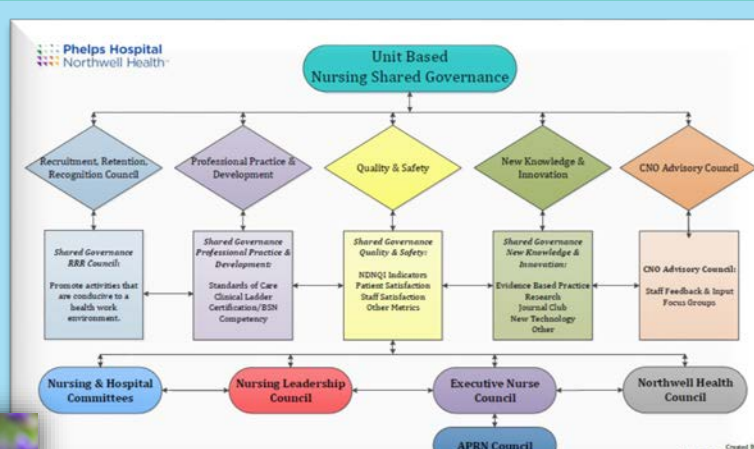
Phelps Hospital
Northwell Health

Unit Based
Nursing Shared Governance

Recruitment, Retention, Recognition Council

Professional Practice & Development

Quality & Safety

New Knowledge & Innovation

CNO Advisory Council

Shared Governance RRR Council:
Promote activities that are conducive to a health work environment.

Shared Governance Professional Practice & Development:
Standards of Care
Clinical Ladder
Certification/BSN
Competency

Shared Governance Quality & Safety:
NDNQI Indicators
Patient Satisfaction
Staff Satisfaction
Other Metrics

Shared Governance New Knowledge & Innovation:
Evidence Based Practice
Research
Journal Club
New Technology
Other

CNO Advisory Council:
Staff Feedback & Input
Focus Groups

Nursing & Hospital Committees

Nursing Leadership Council

Executive Nurse Council

Northwell Health Council

APRN Council

Created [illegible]